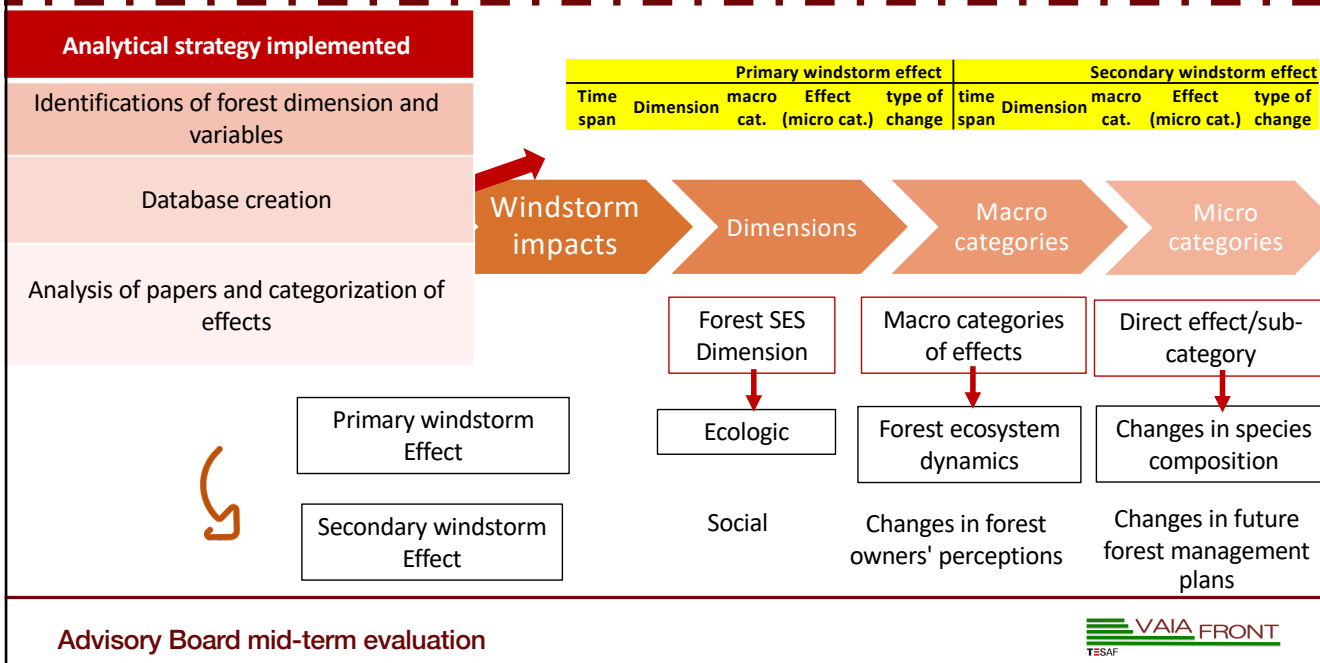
Analytical strategy implemented

Identifications of forest dimension and variables

Database creation

Analysis of papers and categorization of effects

| Primary windstorm effect | | | | | Secondary windstorm effect | | | | |
|---|---|---|---|---|---|---|---|---|---|
| Time span | Dimension | macro cat. | Effect (micro cat.) | type of change | time span | Dimension | macro cat. | Effect (micro cat.) | type of change |

Windstorm impacts

Dimensions

Macro categories

Micro categories

Forest SES Dimension

Macro categories of effects

Direct effect/sub-category

Primary windstorm Effect

Ecologic

Forest ecosystem dynamics

Changes in species composition

Secondary windstorm Effect

Social

Changes in forest owners' perceptions

Changes in future forest management plans

Advisory Board mid-term evaluation

VAIA FRONT
TESAF